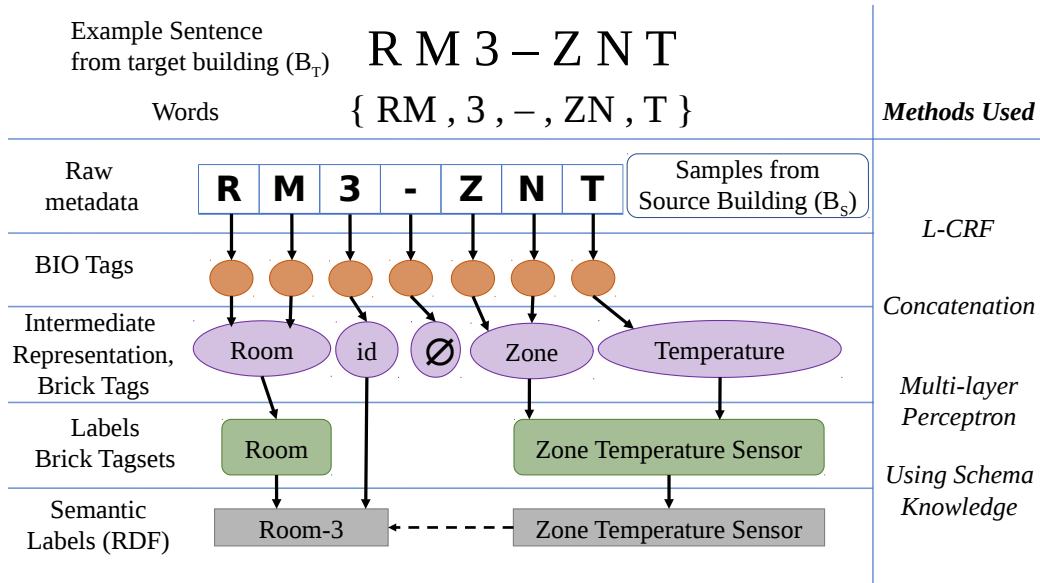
Example Sentence from target building ($B_T$)

R M 3 – Z N T

Words

{ RM , 3 , – , ZN , T }

Methods Used

Raw metadata

| R | M | 3 | - | Z | N | T |
|---|---|---|---|---|---|---|

Samples from Source Building ($B_S$)

L-CRF

BIO Tags

Concatenation

Intermediate Representation, Brick Tags

Room

id

∅

Zone

Temperature

Multi-layer Perceptron

Labels Brick Tagsets

Room

Zone Temperature Sensor

Using Schema Knowledge

Semantic Labels (RDF)

Room-3

Zone Temperature Sensor